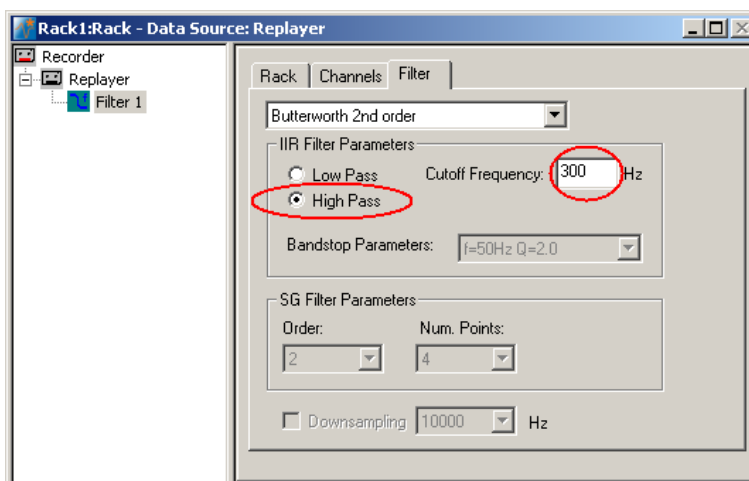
Rack1:Rack - Data Source: Replayer

Recorder
Replayer
Filter 1

Rack | Channels | Filter

Butterworth 2nd order

IIR Filter Parameters
Low Pass
High Pass
Cutoff Frequency: 300 Hz

Bandstop Parameters: f=50Hz Q=2.0

SG Filter Parameters
Order: 2
Num. Points: 4

Downsampling 10000 Hz